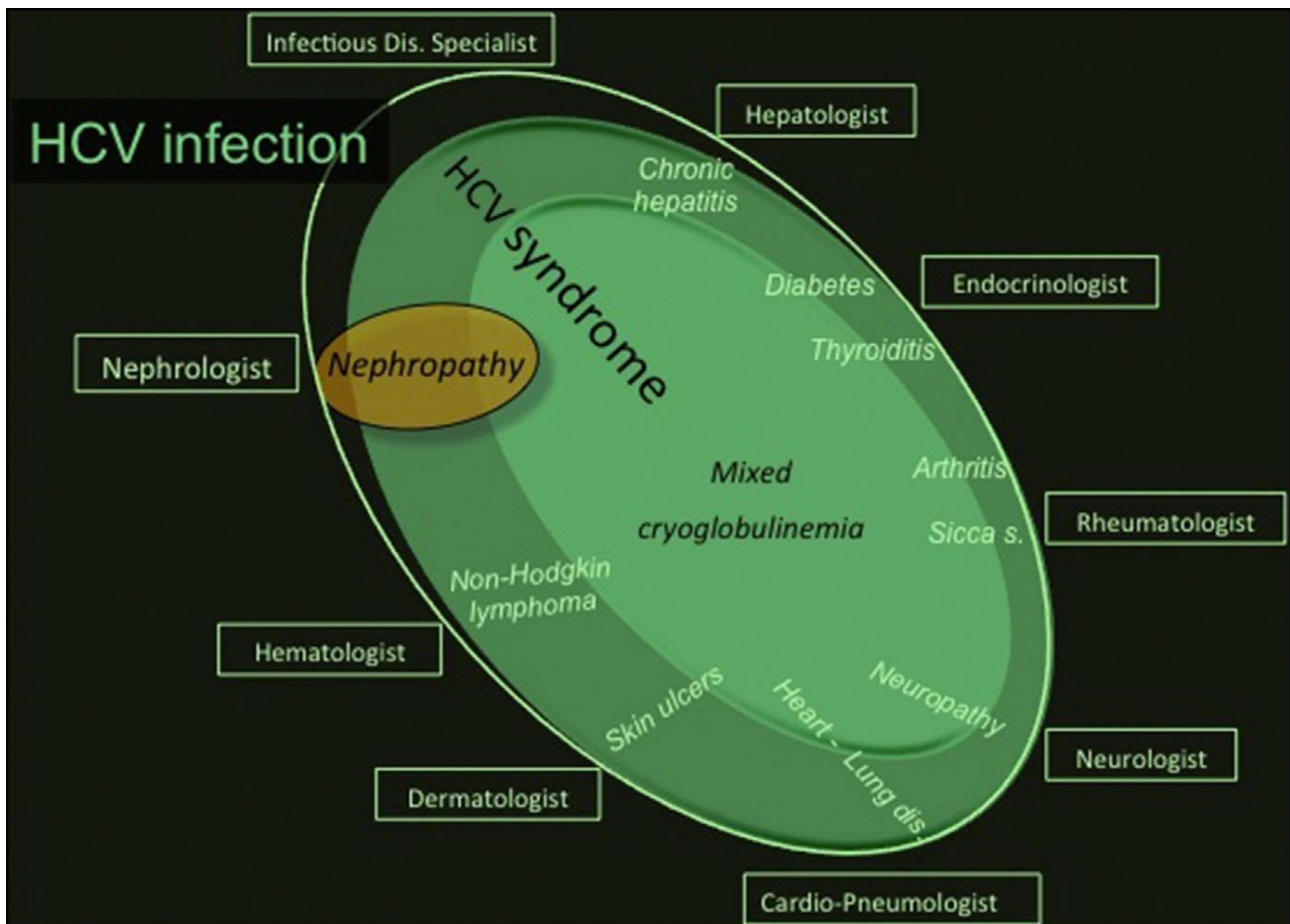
Infectious Dis. Specialist

HCV infection

Hepatologist

HCV syndrome

Chronic hepatitis

Diabetes

Endocrinologist

Thyroiditis

Nephrologist

Nephropathy

Mixed cryoglobulinemia

Arthritis

Sicca s.

Rheumatologist

Non-Hodgkin lymphoma

Hematologist

Skin ulcers

Heart - Lung dis.

Neuropathy

Neurologist

Dermatologist

Cardio-Pneumologist